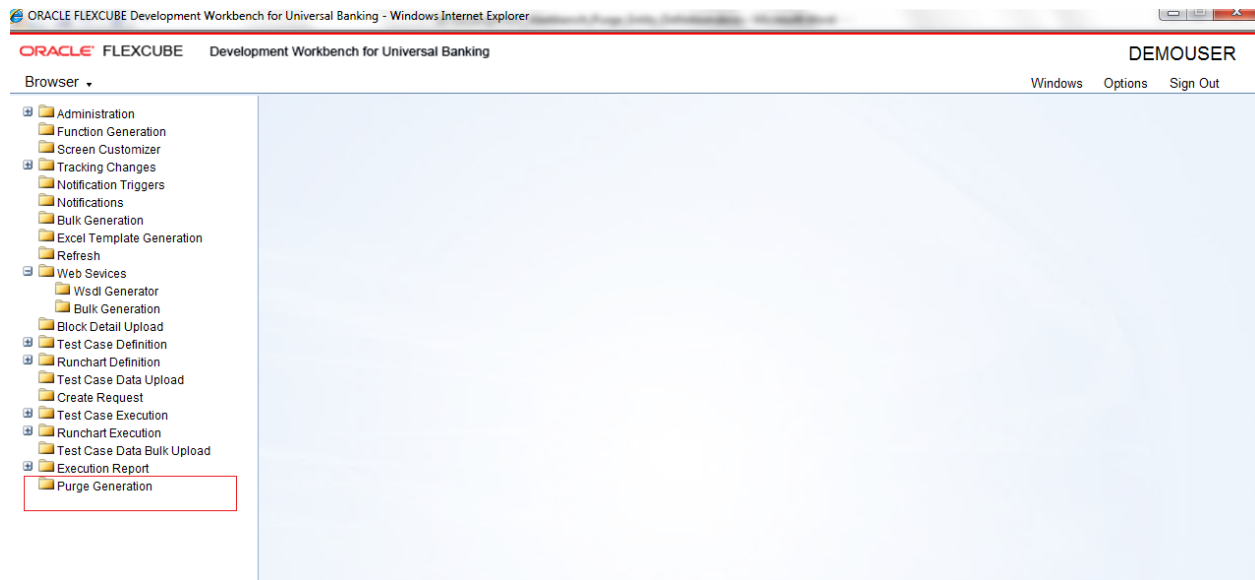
ORACLE FLEXCUBE Development Workbench for Universal Banking - Windows Internet Explorer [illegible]

ORACLE FLEXCUBE Development Workbench for Universal Banking

DEMOUSER

Browser

Windows Options Sign Out

Administration
Function Generation
Screen Customizer
Tracking Changes
Notification Triggers
Notifications
Bulk Generation
Excel Template Generation
Refresh
Web Sevices
Wsdl Generator
Bulk Generation
Block Detail Upload
Test Case Definition
Runchart Definition
Test Case Data Upload
Create Request
Test Case Execution
Runchart Execution
Test Case Data Bulk Upload
Execution Report
Purge Generation